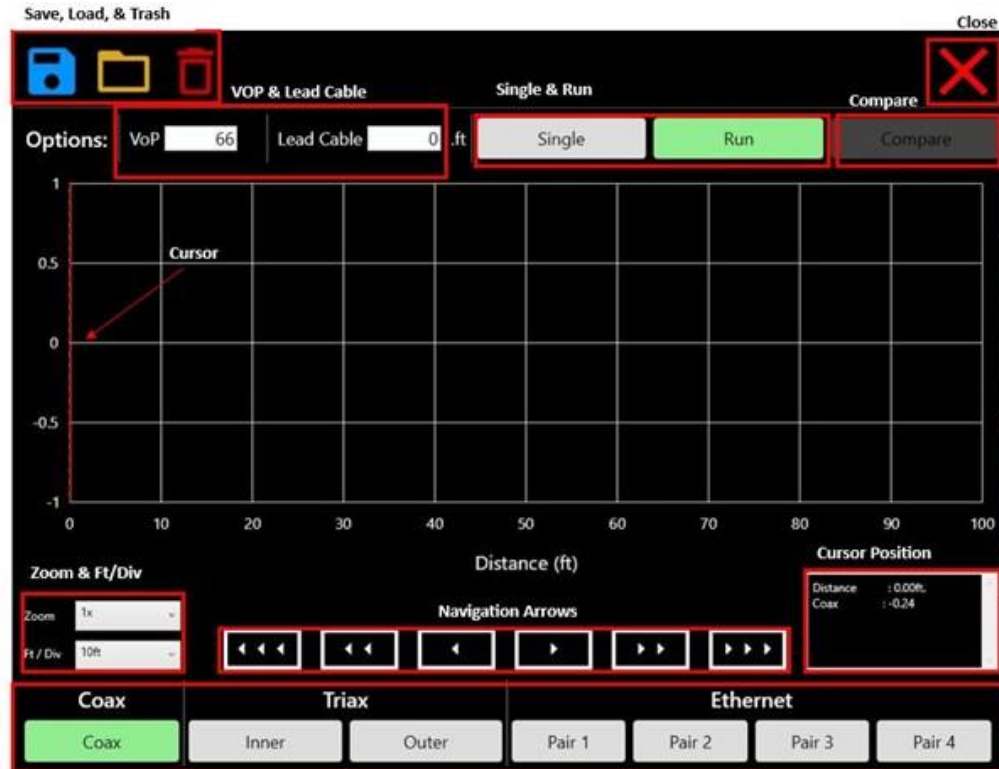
Save, Load, & Trash

Close

VOP & Lead Cable

Single & Run

Compare

Options: VoP 66 Lead Cable 0 .ft

Single

Run

Compare

1

0.5

0

-0.5

-1

Cursor

0 10 20 30 40 50 60 70 80 90 100

Distance (ft)

Cursor Position

Distance : 0.00ft.
Coax : -0.24

Zoom & Ft/Div

Zoom 1x

Ft / Div 10ft

Navigation Arrows

Coax

Triax

Ethernet

Coax

Inner

Outer

Pair 1

Pair 2

Pair 3

Pair 4